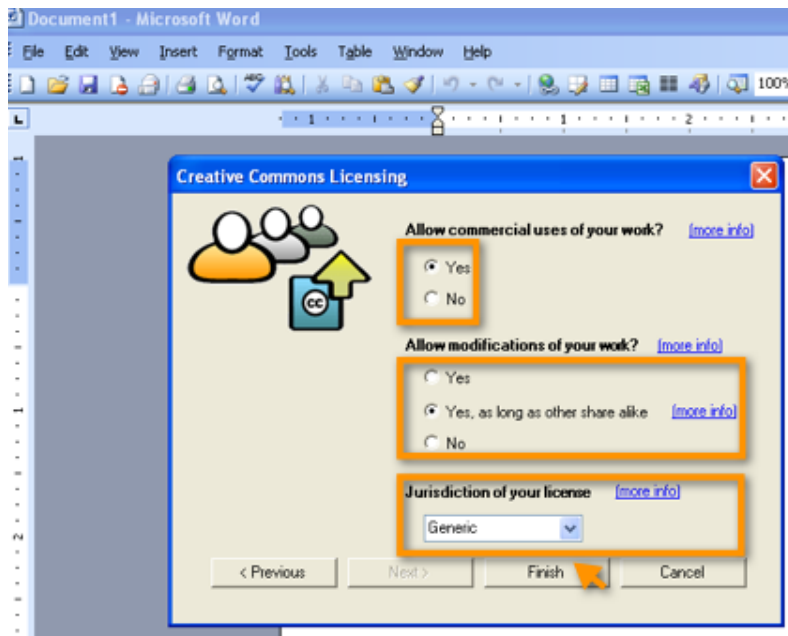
Document1 - Microsoft Word

File Edit View Insert Format Tools Table Window Help

100%

Creative Commons Licensing

cc

Allow commercial uses of your work? [more info]

Yes

No

Allow modifications of your work? [more info]

Yes

Yes, as long as other share alike [more info]

No

Jurisdiction of your license [more info]

Generic

< Previous Next > Finish Cancel